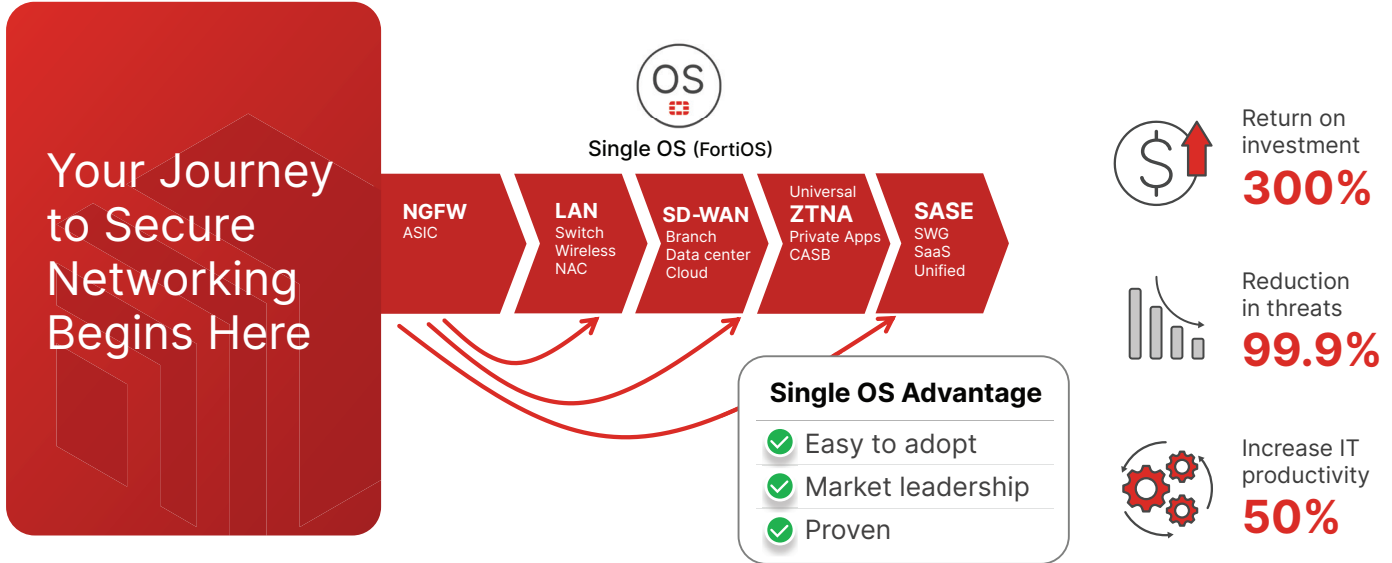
Your Journey to Secure Networking Begins Here

OS

Single OS (FortiOS)

NGFW
ASIC

LAN
Switch
Wireless
NAC

SD-WAN
Branch
Data center
Cloud

Universal
ZTNA
Private Apps
CASB

SASE
SWG
SaaS
Unified

Single OS Advantage
Easy to adopt
Market leadership
Proven

$

Return on investment
300%

Reduction in threats
99.9%

Increase IT productivity
50%